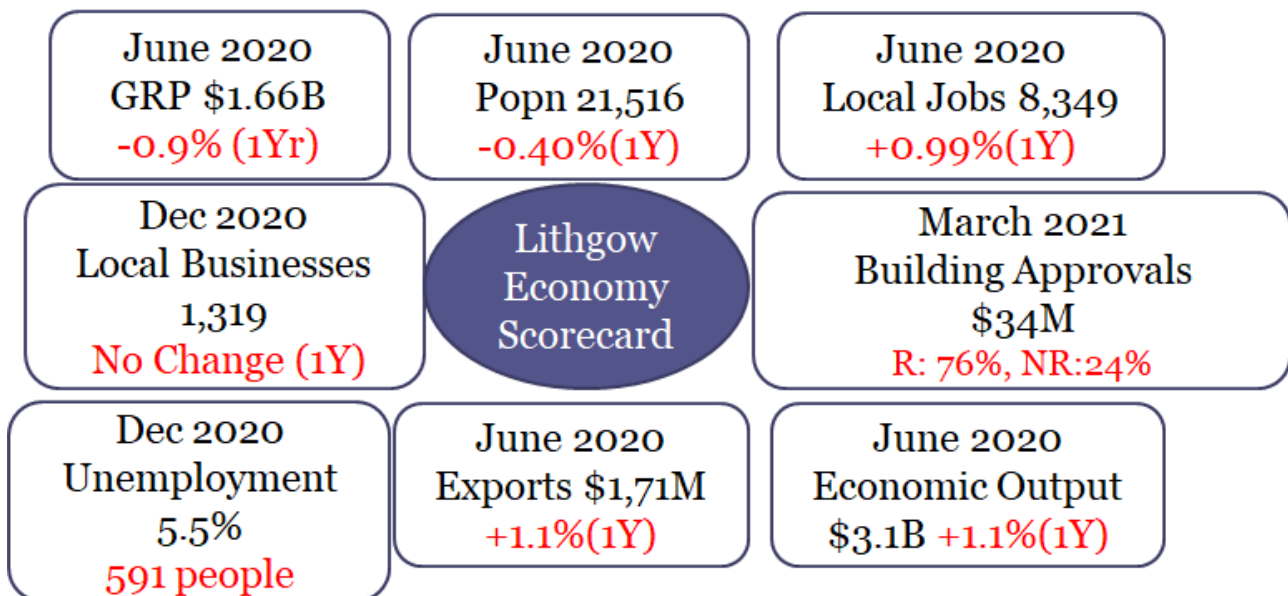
June 2020
GRP \$1.66B
-0.9% (1Yr)

June 2020
Popn 21,516
-0.40%(1Y)

June 2020
Local Jobs 8,349
+0.99%(1Y)

Dec 2020
Local Businesses
1,319
No Change (1Y)

Lithgow
Economy
Scorecard

March 2021
Building Approvals
\$34M
R: 76%, NR:24%

Dec 2020
Unemployment
5.5%
591 people

June 2020
Exports \$1,71M
+1.1%(1Y)

June 2020
Economic Output
\$3.1B +1.1%(1Y)